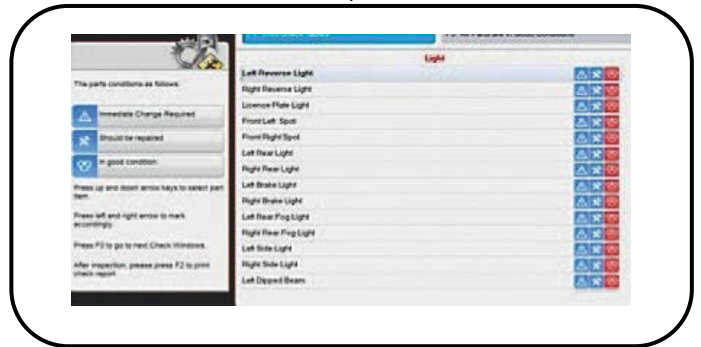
The parts conditions as follows:

Immediate Change Required

Should be repaired

In good condition

Press up and down arrow keys to select part item.

Press left and right arrow to mark accordingly.

Press F2 to go to next Check Windows.

After inspection, please press F2 to print check report.

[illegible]

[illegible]

Light

Left Reverse Light
Right Reverse Light
Licence Plate Light
Front Left Spot
Front Right Spot
Left Rear Light
Right Rear Light
Left Brake Light
Right Brake Light
Left Rear Fog Light
Right Rear Fog Light
Left Side Light
Right Side Light
Left Dipped Beam